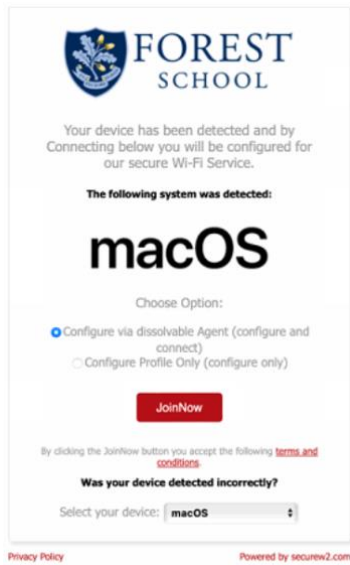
FOREST SCHOOL

Your device has been detected and by Connecting below you will be configured for our secure Wi-Fi Service.

The following system was detected:

macOS

Choose Option:

Configure via dissolvable Agent (configure and connect)

Configure Profile Only (configure only)

JoinNow

By clicking the JoinNow button you accept the following terms and conditions.

Was your device detected incorrectly?

Select your device: macOS

Privacy Policy

Powered by securew2.com